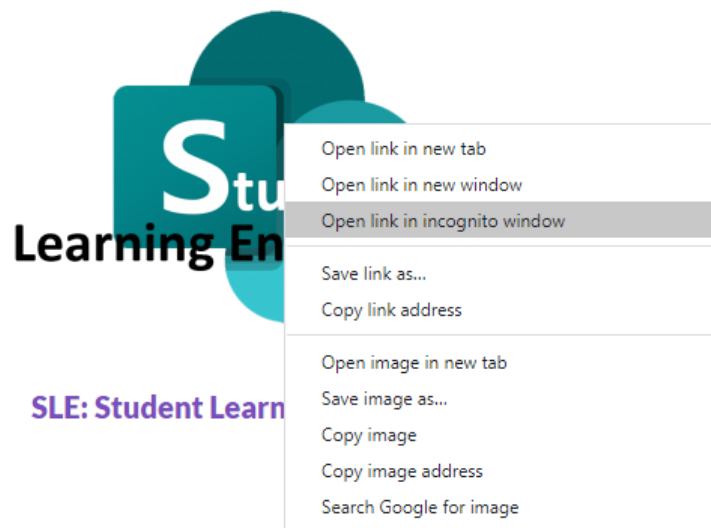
Stu
Learning En

SLE: Student Learn

Open link in new tab
Open link in new window
Open link in incognito window

Save link as...
Copy link address

Open image in new tab
Save image as...
Copy image
Copy image address
Search Google for image